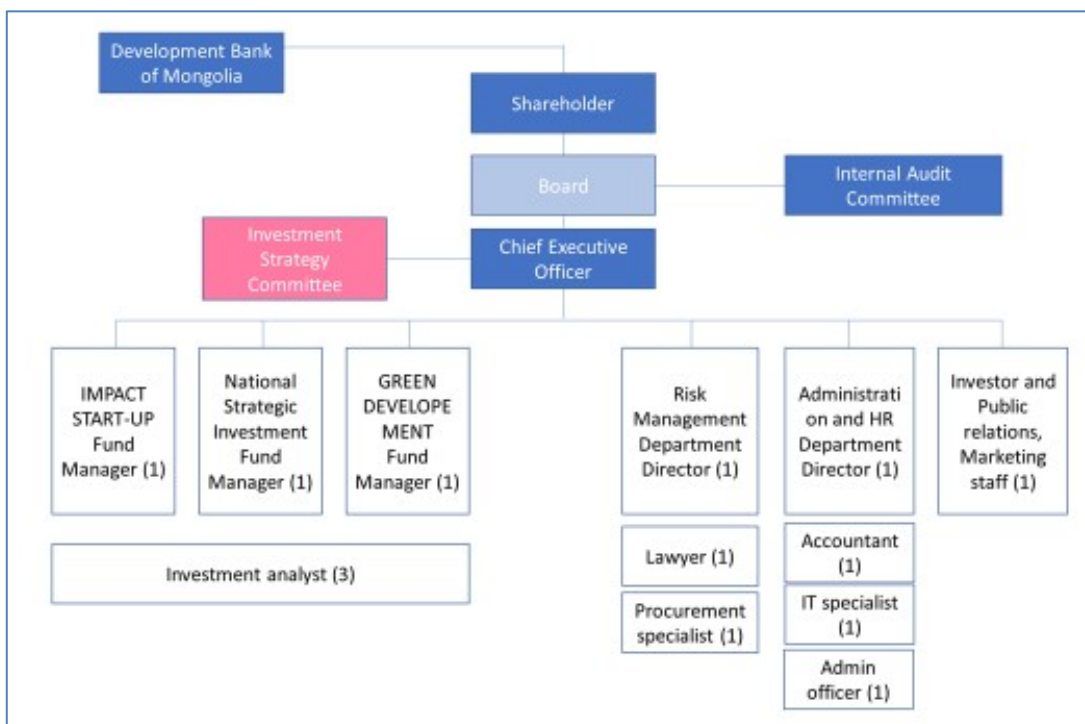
Development Bank of Mongolia

Shareholder

Board

Internal Audit Committee

Investment Strategy Committee

Chief Executive Officer

IMPACT START-UP Fund Manager (1)

National Strategic Investment Fund Manager (1)

GREEN DEVELOPE MENT Fund Manager (1)

Risk Management Department Director (1)

Administrati on and HR Department Director (1)

Investor and Public relations, Marketing staff (1)

Investment analyst (3)

Lawyer (1)

Procurement specialist (1)

Accountant (1)

IT specialist (1)

Admin officer (1)